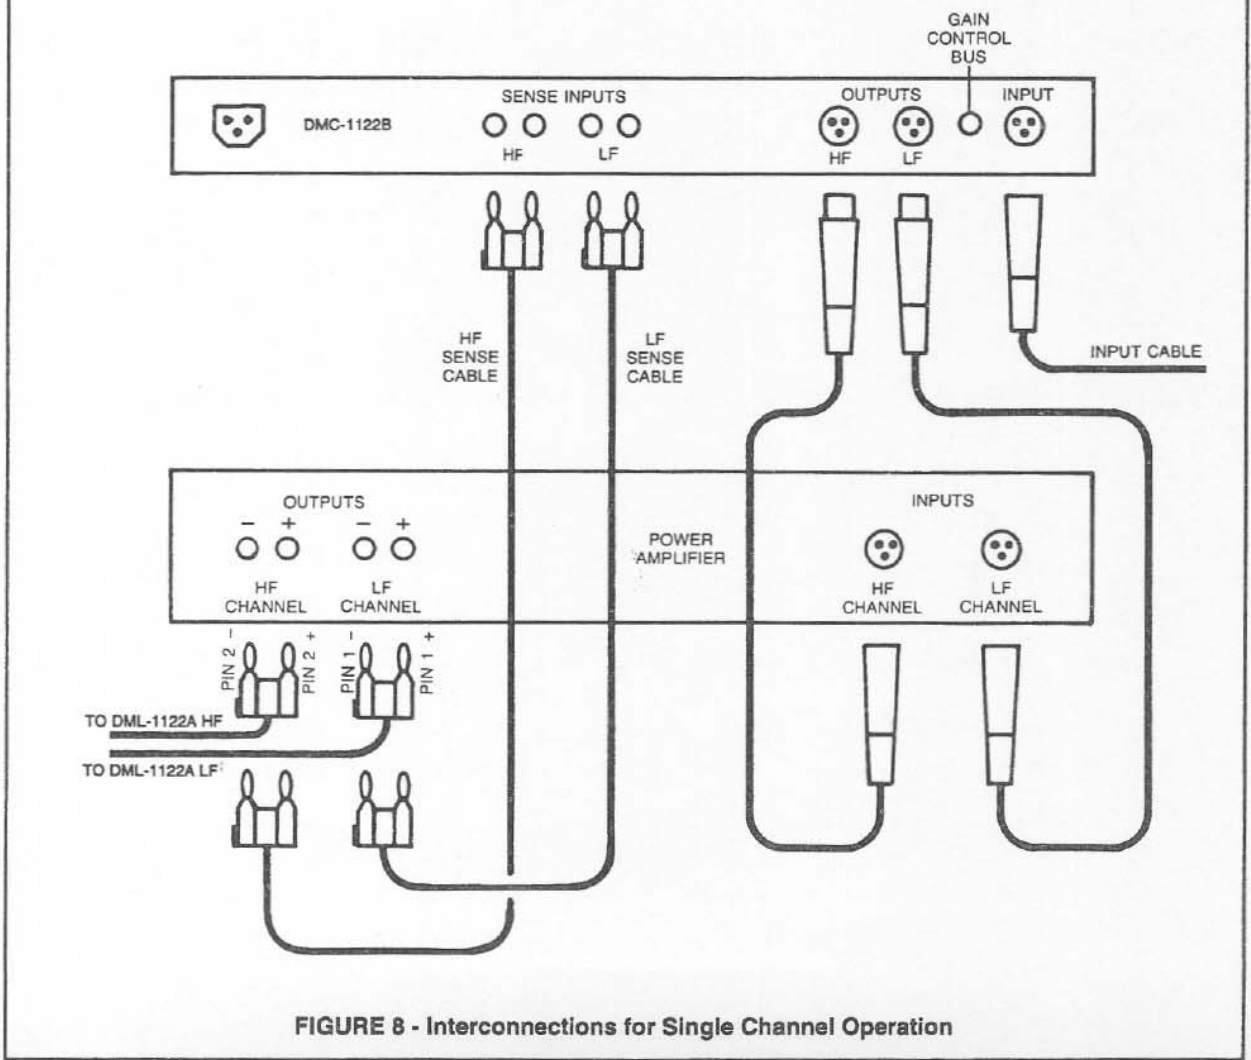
GAIN CONTROL BUS

DMC-1122B

SENSE INPUTS

HF

LF

OUTPUTS

HF

LF

INPUT

HF SENSE CABLE

LF SENSE CABLE

INPUT CABLE

OUTPUTS

– +

– +

HF CHANNEL

LF CHANNEL

POWER AMPLIFIER

INPUTS

HF CHANNEL

LF CHANNEL

PIN 2 –

PIN 2 +

PIN 1 –

PIN 1 +

TO DML-1122A HF

TO DML-1122A LF

FIGURE 8 - Interconnections for Single Channel Operation